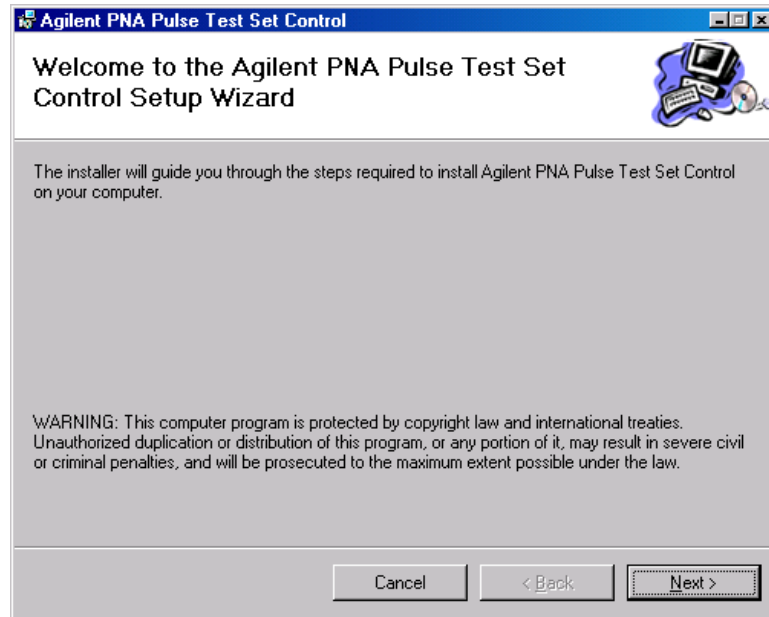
Agilent PNA Pulse Test Set Control

Welcome to the Agilent PNA Pulse Test Set Control Setup Wizard

The installer will guide you through the steps required to install Agilent PNA Pulse Test Set Control on your computer.

WARNING: This computer program is protected by copyright law and international treaties. Unauthorized duplication or distribution of this program, or any portion of it, may result in severe civil or criminal penalties, and will be prosecuted to the maximum extent possible under the law.

Cancel

< Back

Next >